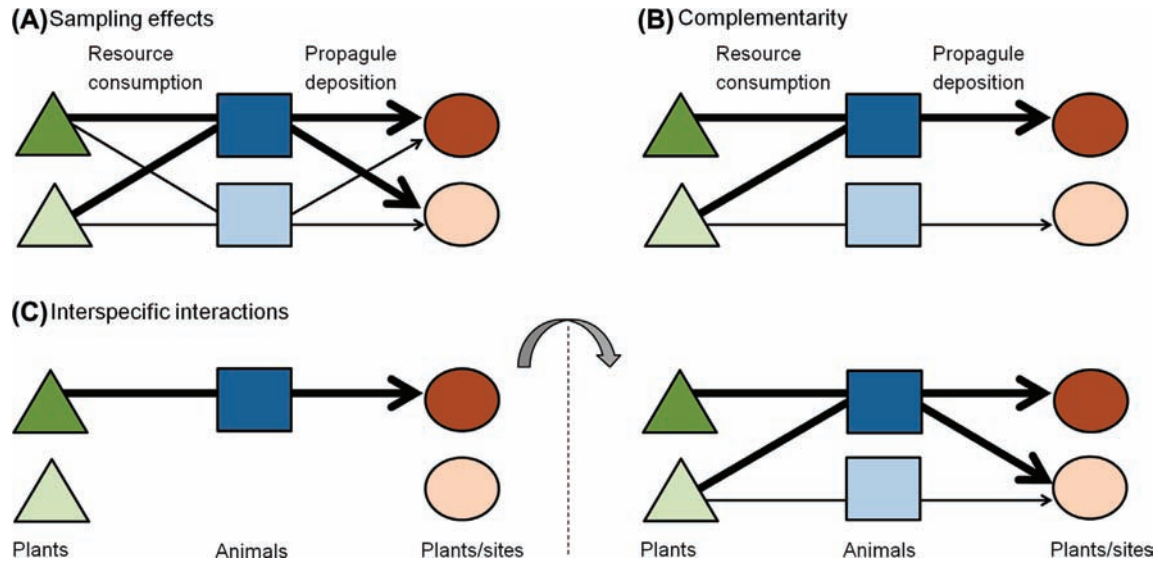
(A) Sampling effects

Resource consumption

Propagule deposition

(B) Complementarity

Resource consumption

Propagule deposition

(C) Interspecific interactions

Plants

Animals

Plants/sites

Plants

Animals

Plants/sites